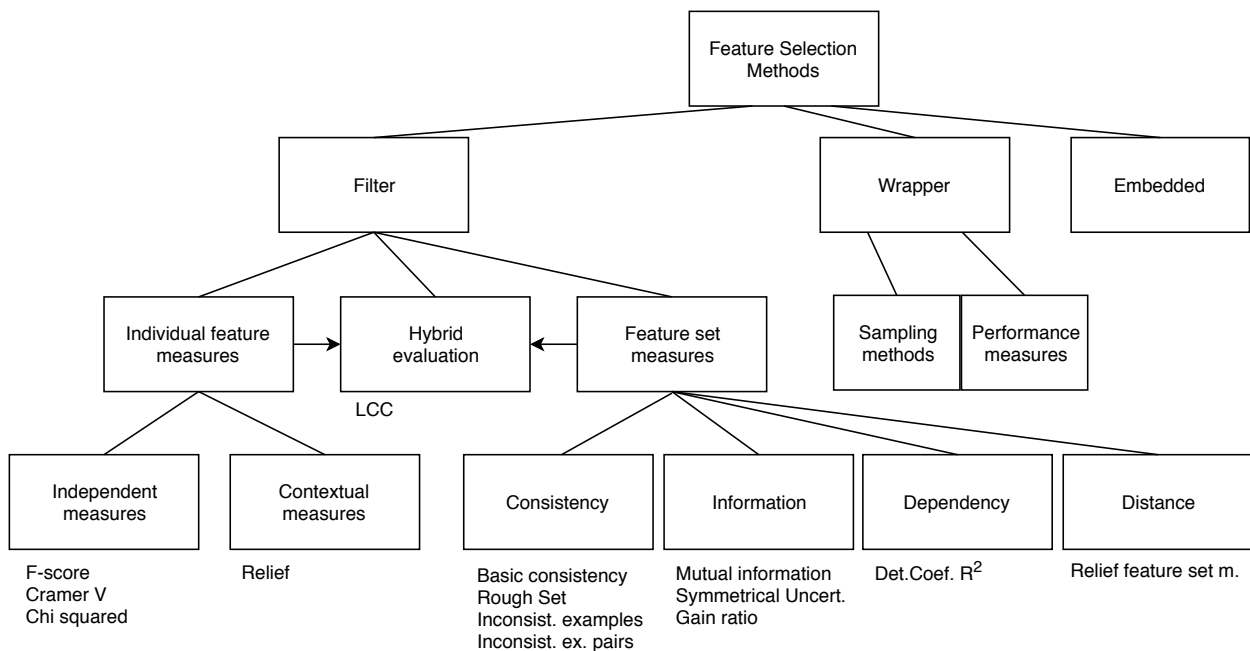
Feature Selection Methods

Filter

Wrapper

Embedded

Individual feature measures

Hybrid evaluation

Feature set measures

Sampling methods

Performance measures

LCC

Independent measures

Contextual measures

Consistency

Information

Dependency

Distance

F-score
Cramer V
Chi squared

Relief

Basic consistency
Rough Set
Inconsist. examples
Inconsist. ex. pairs

Mutual information
Symmetrical Uncert.
Gain ratio

Det.Coef. $R^2$

Relief feature set m.